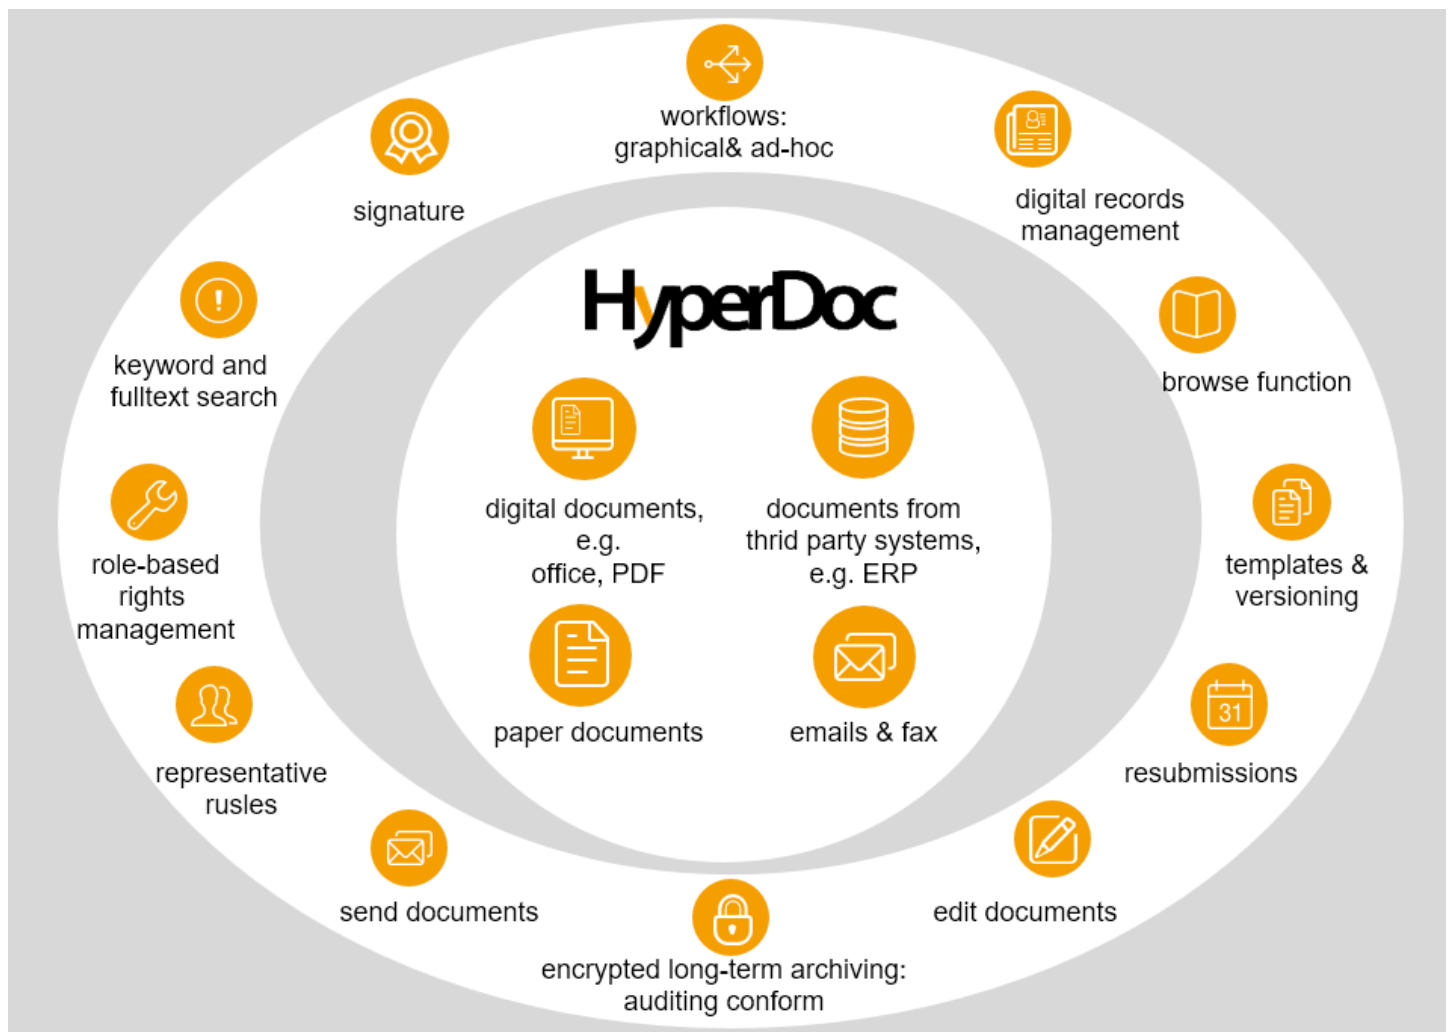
workflows:
graphical& ad-hoc

signature

digital records
management

keyword and
fulltext search

browse function

HyperDoc

digital documents,
e.g.
office, PDF

documents from
thrid party systems,
e.g. ERP

role-based
rights
management

templates &
versioning

paper documents

emails & fax

representative
rusles

31

resubmissions

send documents

edit documents

encrypted long-term archiving:
auditing conform